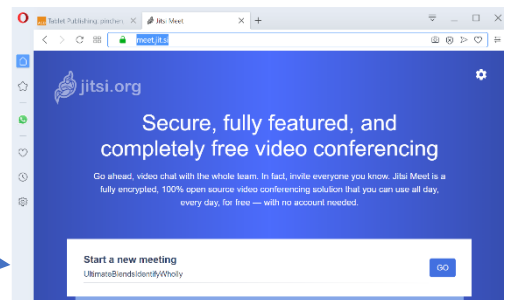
Tablet Publishing: pinchen ×

Jitsi Meet ×

+

meet.jit.si

jitsi.org

Secure, fully featured, and completely free video conferencing

Go ahead, video chat with the whole team. In fact, invite everyone you know. Jitsi Meet is a fully encrypted, 100% open source video conferencing solution that you can use all day, every day, for free — with no account needed.

Start a new meeting

UltimateBlendsIdentifyWholly

GO